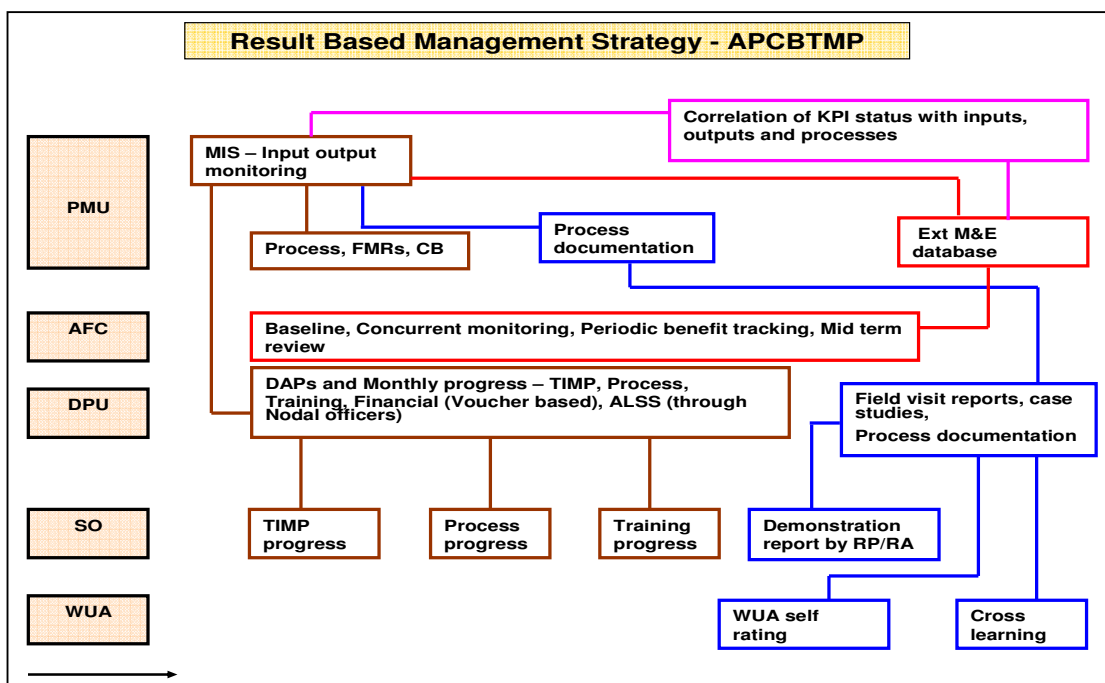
Result Based Management Strategy - APCBTMP

PMU

AFC

DPU

SO

WUA

MIS – Input output monitoring

Correlation of KPI status with inputs, outputs and processes

Process, FMRs, CB

Process documentation

Ext M&E database

Baseline, Concurrent monitoring, Periodic benefit tracking, Mid term review

DAPs and Monthly progress – TIMP, Process, Training, Financial (Voucher based), ALSS (through Nodal officers)

Field visit reports, case studies,
Process documentation

TIMP progress

Process progress

Training progress

Demonstration report by RP/RA

WUA self rating

Cross learning